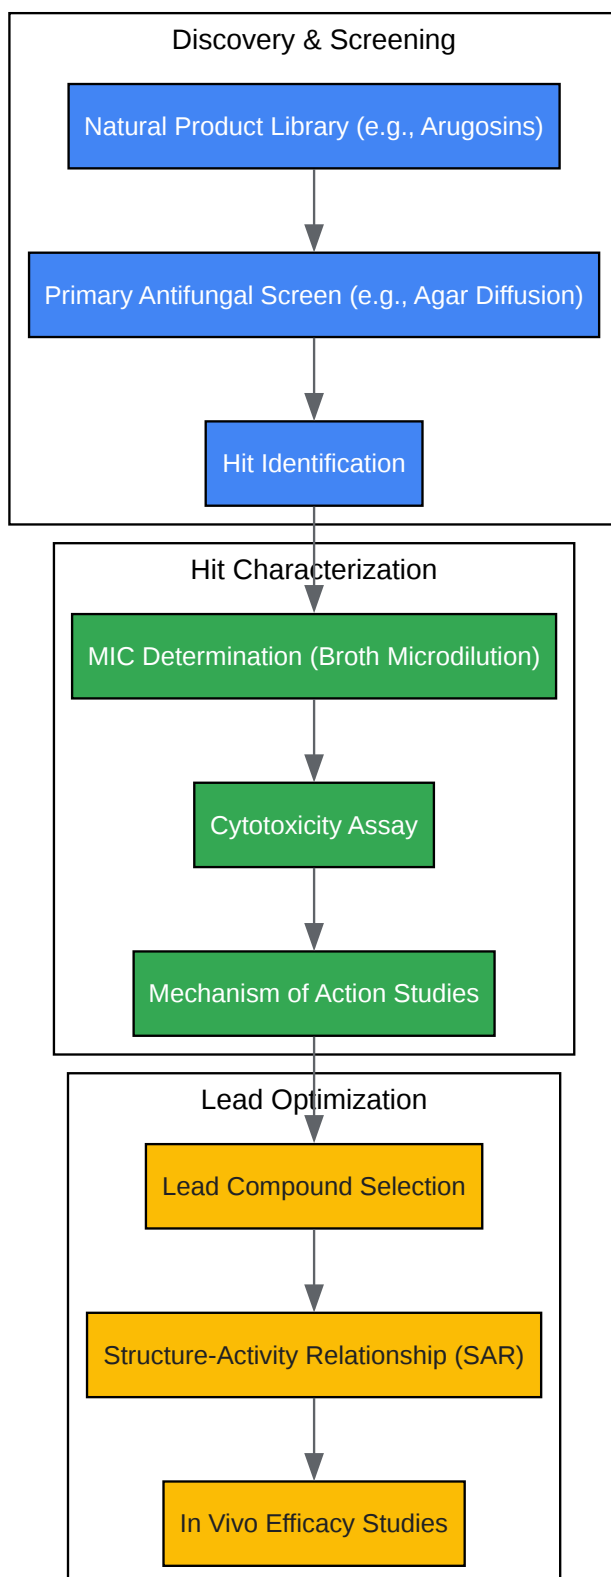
Discovery & Screening

Natural Product Library (e.g., Arugosins)

Primary Antifungal Screen (e.g., Agar Diffusion)

Hit Identification

Hit Characterization

MIC Determination (Broth Microdilution)

Cytotoxicity Assay

Mechanism of Action Studies

Lead Optimization

Lead Compound Selection

Structure-Activity Relationship (SAR)

In Vivo Efficacy Studies